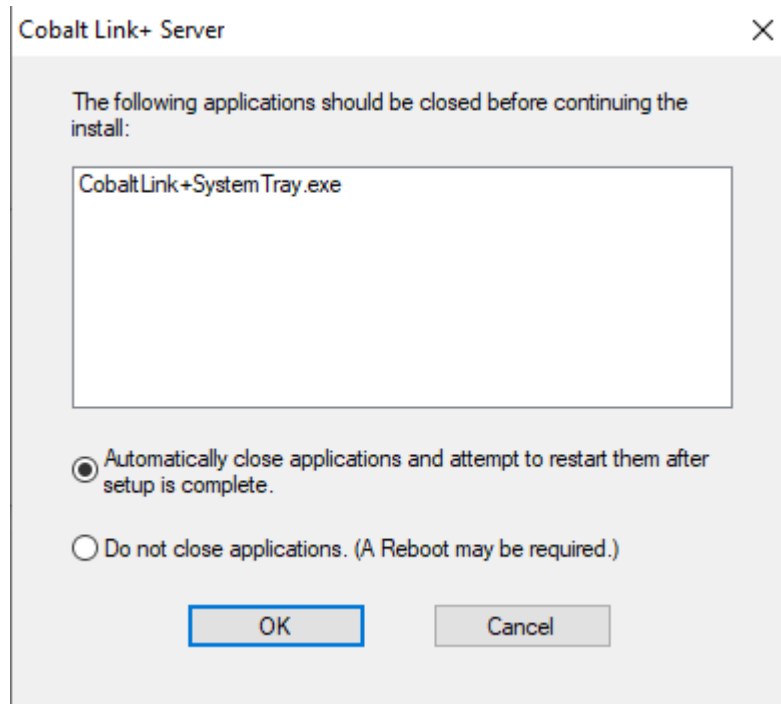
Cobalt Link+ Server

×

The following applications should be closed before continuing the install:

CobaltLink+SystemTray.exe

Automatically close applications and attempt to restart them after setup is complete.

Do not close applications. (A Reboot may be required.)

OK

Cancel